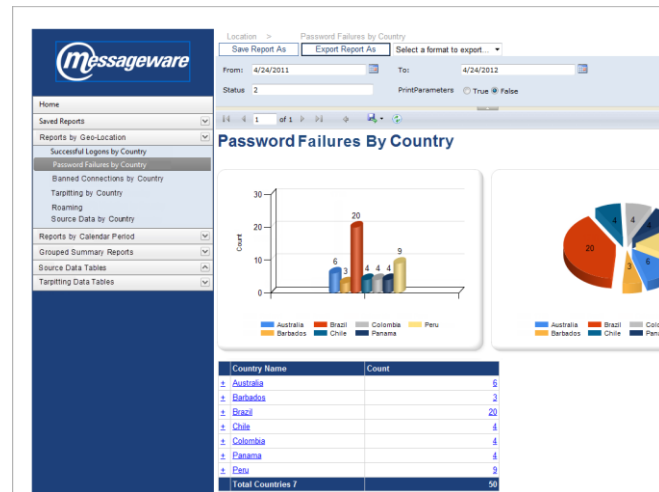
messageware

Home
Saved Reports
Reports by Geo-Location
Successful Logons by Country
Password Failures by Country
Banned Connections by Country
Tarpitting by Country
Roaming
Source Data by Country
Reports by Calendar Period
Grouped Summary Reports
Source Data Tables
Tarpitting Data Tables

Location > Password Failures by Country
Save Report As
Export Report As
Select a format to export...
From: 4/24/2011
To: 4/24/2012
Status 2
PrintParameters True False
1 of 1

Password Failures By Country

30
20
10
0
Count
6
3
20
4
4
4
9
Australia
Brazil
Colombia
Peru
Barbados
Chile
Panama

4
4
20
3
6
Australia
Brazil
Col
Barbados
Chile
Pan

| | Country Name | Count |
|---|---|---|
| + | Australia | 6 |
| + | Barbados | 3 |
| + | Brazil | 20 |
| + | Chile | 4 |
| + | Colombia | 4 |
| + | Panama | 4 |
| + | Peru | 9 |
| | Total Countries 7 | 50 |